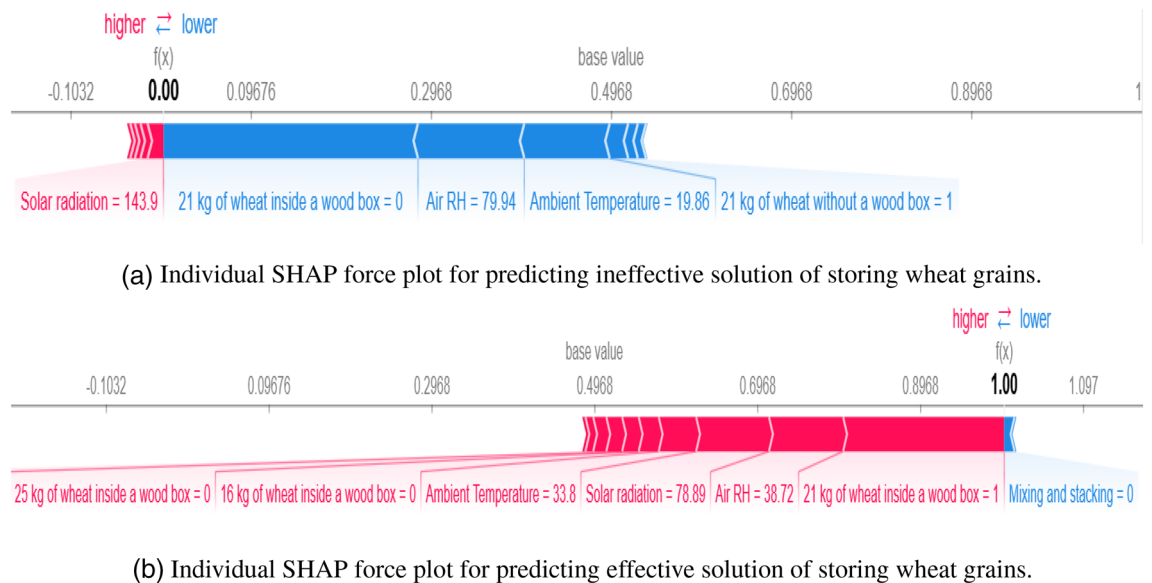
higher ⇄ lower

f(x)

base value

-0.1032 0.00 0.09676 0.2968 0.4968 0.6968 0.8968 1

Solar radiation = 143.9 | 21 kg of wheat inside a wood box = 0 | Air RH = 79.94 | Ambient Temperature = 19.86 | 21 kg of wheat without a wood box = 1

(a) Individual SHAP force plot for predicting ineffective solution of storing wheat grains.

higher ⇄ lower

f(x)

base value

-0.1032 0.09676 0.2968 0.4968 0.6968 0.8968 1.00 1.097

25 kg of wheat inside a wood box = 0 | 16 kg of wheat inside a wood box = 0 | Ambient Temperature = 33.8 | Solar radiation = 78.89 | Air RH = 38.72 | 21 kg of wheat inside a wood box = 1 | Mixing and stacking = 0

(b) Individual SHAP force plot for predicting effective solution of storing wheat grains.